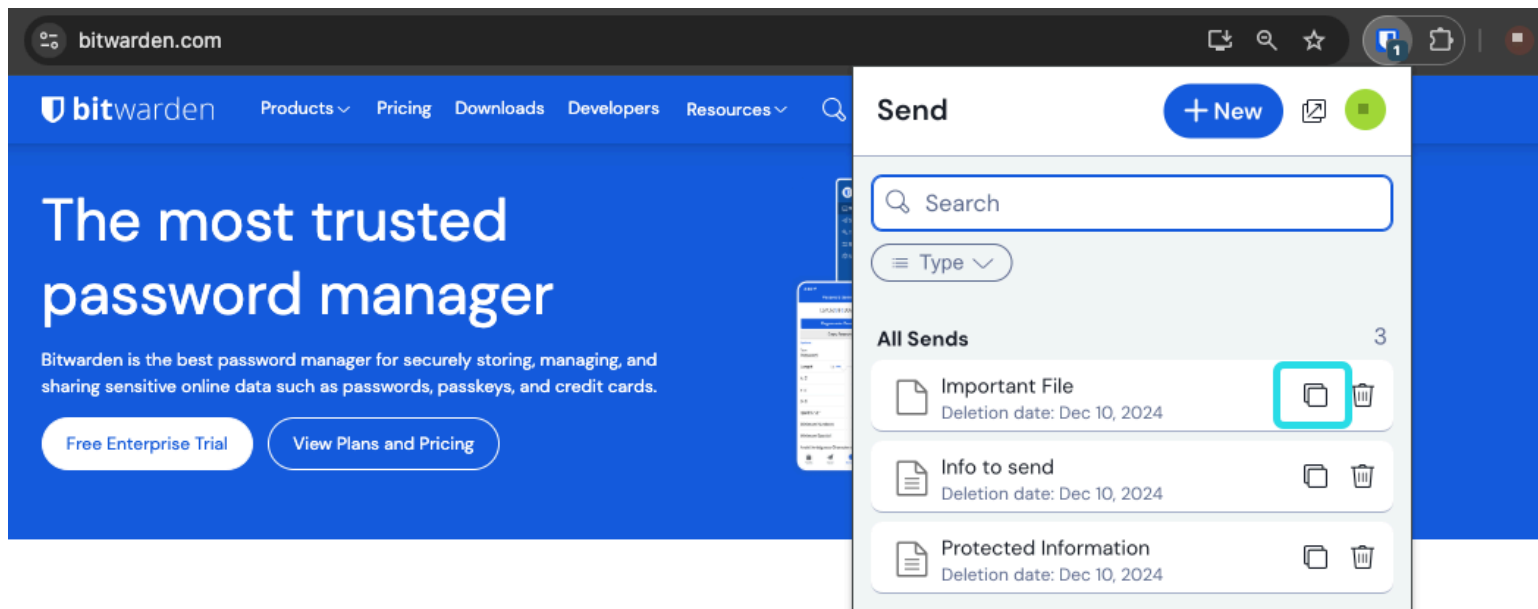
bitwarden.com

1

bitwarden Products Pricing Downloads Developers Resources

The most trusted password manager

Bitwarden is the best password manager for securely storing, managing, and sharing sensitive online data such as passwords, passkeys, and credit cards.

Free Enterprise Trial

View Plans and Pricing

Send

New

Search

Type

All Sends 3

Important File
Deletion date: Dec 10, 2024

Info to send
Deletion date: Dec 10, 2024

Protected Information
Deletion date: Dec 10, 2024